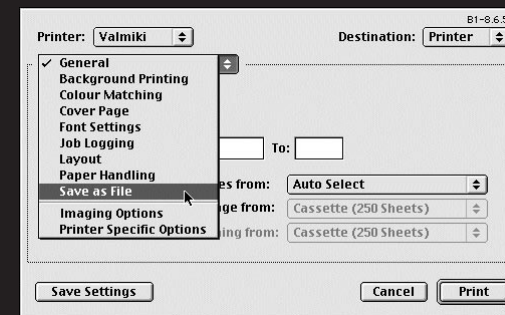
B1-8.6.5

Printer: Valmiki

Destination: Printer

✓ General
Background Printing
Colour Matching
Cover Page
Font Settings
Job Logging
Layout
Paper Handling
Save as File
Imaging Options
Printer Specific Options

To:

es from: Auto Select

ge from: Cassette (250 Sheets)

ing from: Cassette (250 Sheets)

Save Settings

Cancel

Print